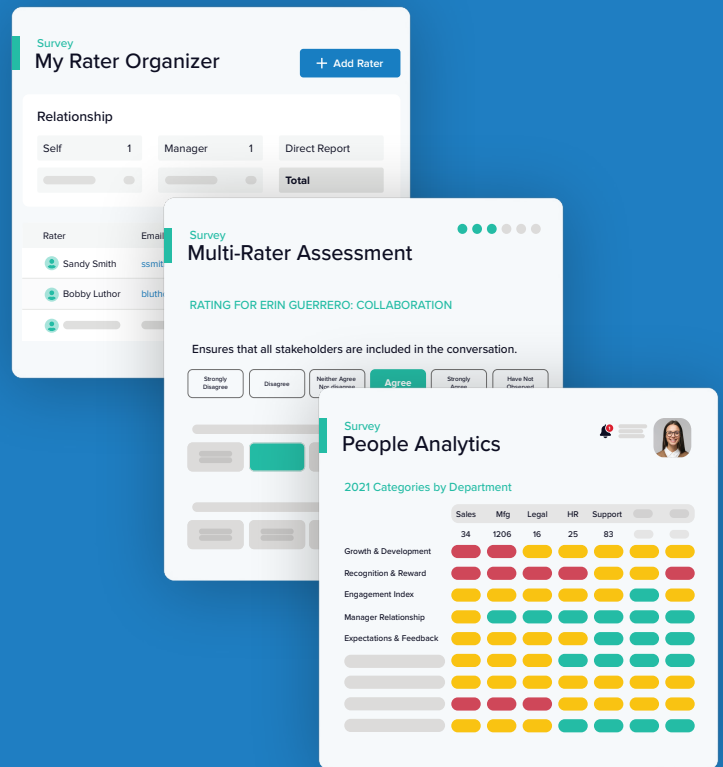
Survey
My Rater Organizer

+ Add Rater

Relationship

| Self | 1 | Manager | 1 | Direct Report |
|---|---|---|---|---|
| | | | | Total |

Rater | Email
Sandy Smith | ssmit
Bobby Luthor | bluth

Survey
Multi-Rater Assessment

RATING FOR ERIN GUERRERO: COLLABORATION

Ensures that all stakeholders are included in the conversation.

Strongly Disagree | Disagree | Neither Agree Nor disagree | Agree | Strongly Agree | Have Not Observed

Survey
People Analytics

2021 Categories by Department

| | Sales | Mfg | Legal | HR | Support |
|---|---|---|---|---|---|
| | 34 | 1206 | 16 | 25 | 83 |
| Growth & Development | | | | | |
| Recognition & Reward | | | | | |
| Engagement Index | | | | | |
| Manager Relationship | | | | | |
| Expectations & Feedback | | | | | |